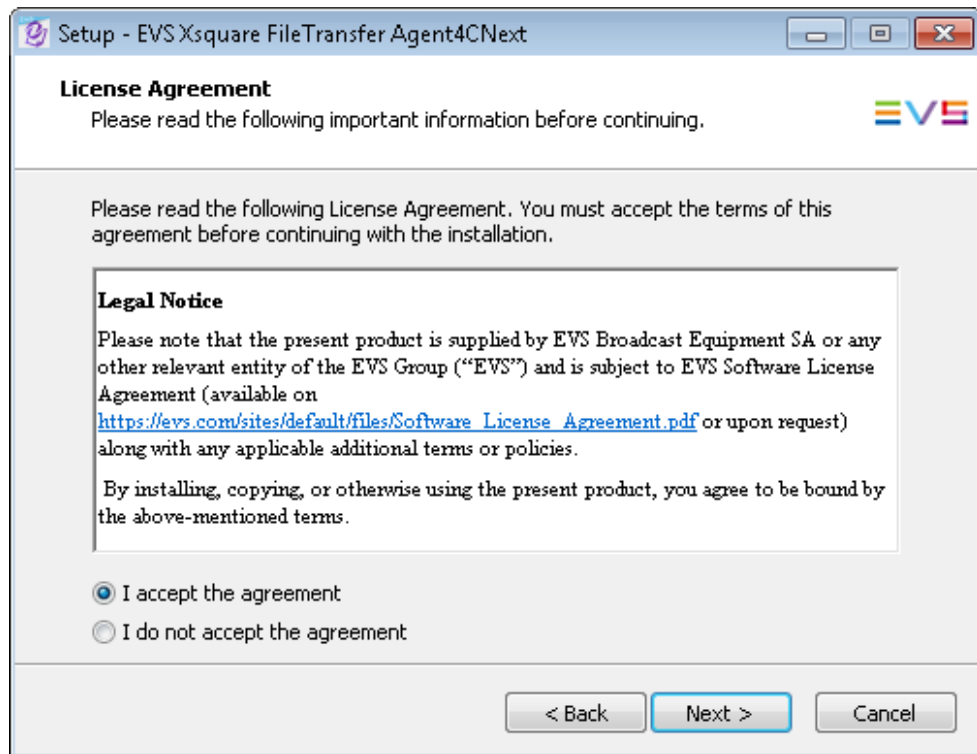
Setup - EVS Xsquare FileTransfer Agent4CNext

License Agreement
Please read the following important information before continuing.

EVS

Please read the following License Agreement. You must accept the terms of this agreement before continuing with the installation.

Legal Notice

Please note that the present product is supplied by EVS Broadcast Equipment SA or any other relevant entity of the EVS Group ("EVS") and is subject to EVS Software License Agreement (available on https://evs.com/sites/default/files/Software_License_Agreement.pdf or upon request) along with any applicable additional terms or policies.

By installing, copying, or otherwise using the present product, you agree to be bound by the above-mentioned terms.

I accept the agreement
I do not accept the agreement

< Back
Next >
Cancel